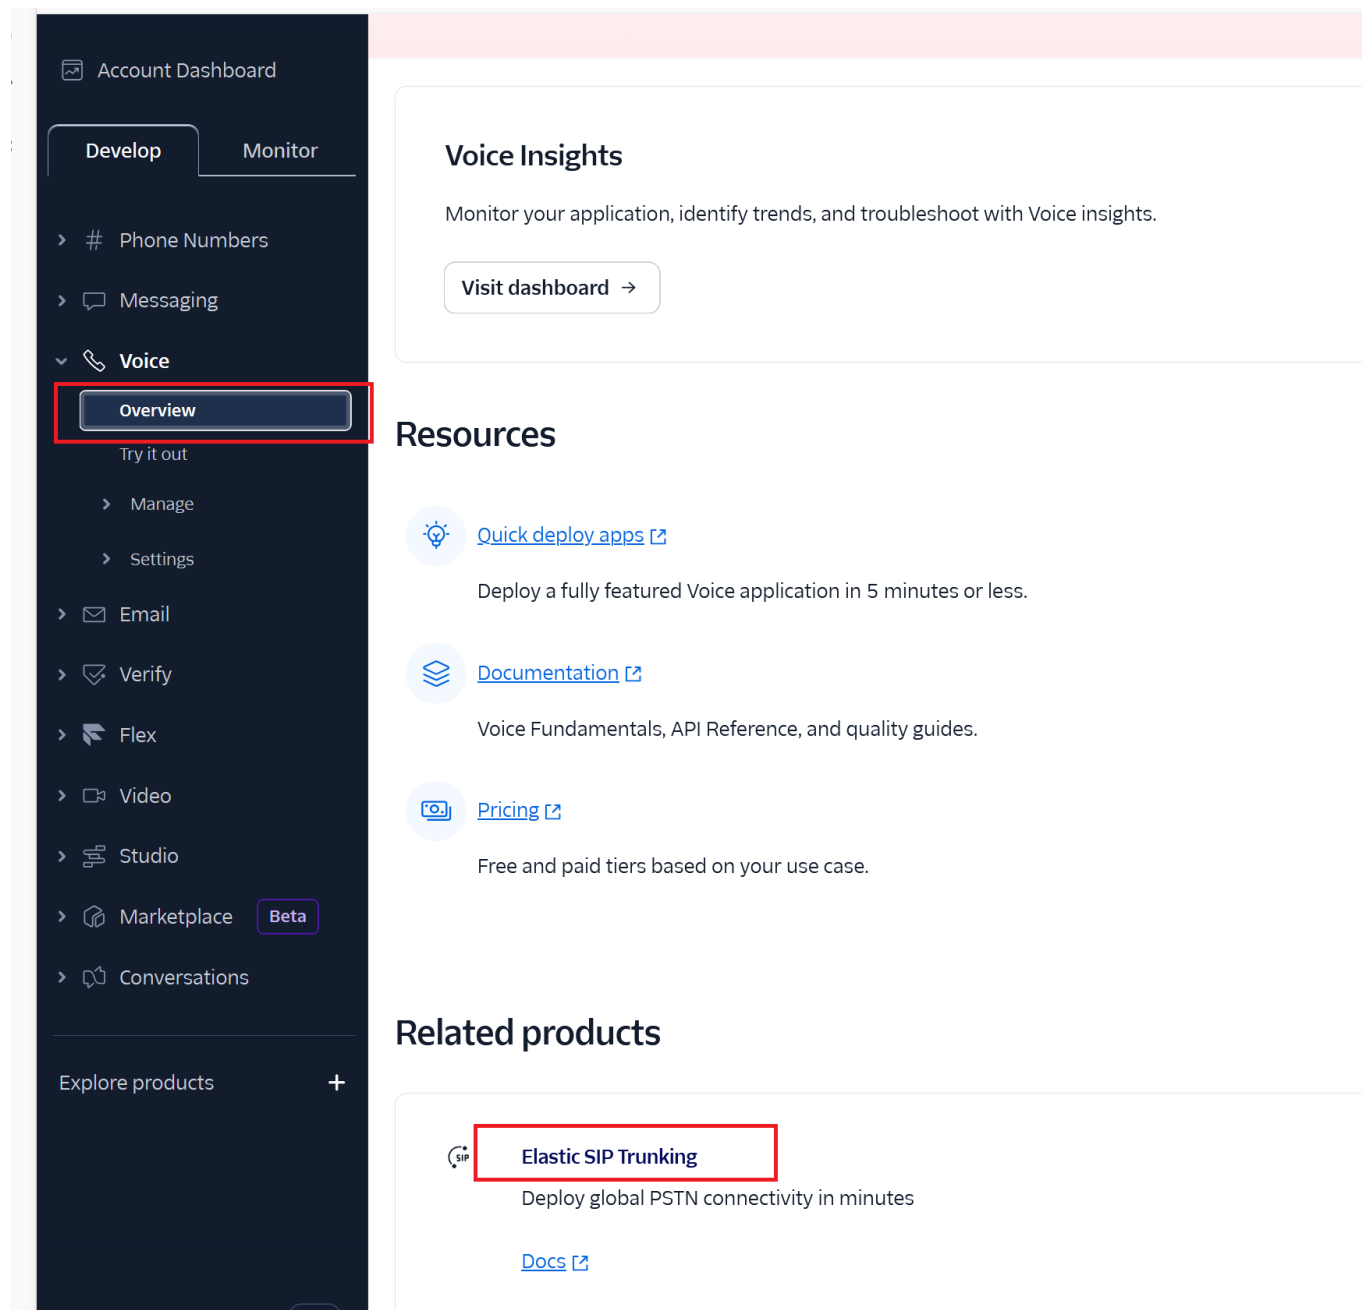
Account Dashboard

Develop

Monitor

Phone Numbers

Messaging

Voice

Overview

Try it out

Manage

Settings

Email

Verify

Flex

Video

Studio

Marketplace Beta

Conversations

Explore products +

Voice Insights

Monitor your application, identify trends, and troubleshoot with Voice insights.

Visit dashboard →

Resources

Quick deploy apps

Deploy a fully featured Voice application in 5 minutes or less.

Documentation

Voice Fundamentals, API Reference, and quality guides.

Pricing

Free and paid tiers based on your use case.

Related products

SIP

Elastic SIP Trunking

Deploy global PSTN connectivity in minutes

Docs